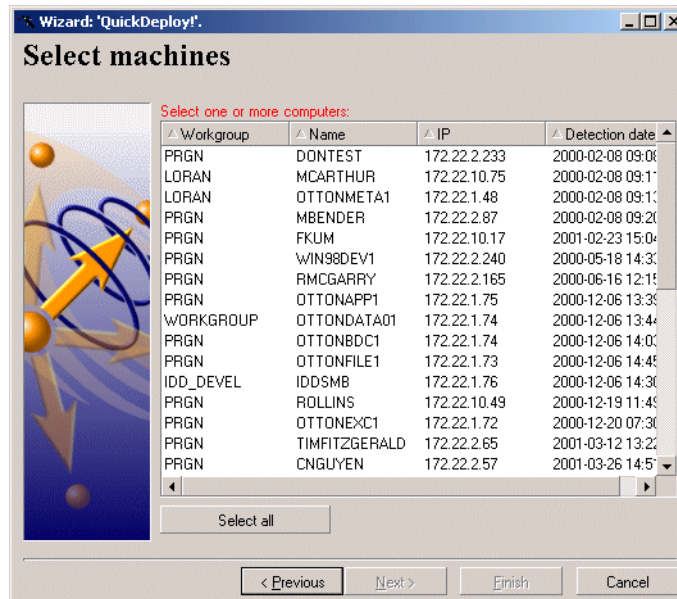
Wizard: 'QuickDeploy!'.

Select machines

Select one or more computers:

| Workgroup | Name | IP | Detection date |
|---|---|---|---|
| PRGN | DONTEST | 172.22.2.233 | 2000-02-08 09:0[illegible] |
| LORAN | MCARTHUR | 172.22.10.75 | 2000-02-08 09:1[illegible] |
| LORAN | OTTONMETA1 | 172.22.1.48 | 2000-02-08 09:1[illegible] |
| PRGN | MBENDER | 172.22.2.87 | 2000-02-08 09:2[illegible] |
| PRGN | FKUM | 172.22.10.17 | 2001-02-23 15:0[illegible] |
| PRGN | WIN98DEV1 | 172.22.2.240 | 2000-05-18 14:3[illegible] |
| PRGN | RMCGARRY | 172.22.2.165 | 2000-06-16 12:1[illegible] |
| PRGN | OTTONAPP1 | 172.22.1.75 | 2000-12-06 13:3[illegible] |
| WORKGROUP | OTTONDATA01 | 172.22.1.74 | 2000-12-06 13:4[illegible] |
| PRGN | OTTONBDC1 | 172.22.1.74 | 2000-12-06 14:0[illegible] |
| PRGN | OTTONFILE1 | 172.22.1.73 | 2000-12-06 14:4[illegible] |
| IDD_DEVEL | IDDSMB | 172.22.1.76 | 2000-12-06 14:3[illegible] |
| PRGN | ROLLINS | 172.22.10.49 | 2000-12-19 11:4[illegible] |
| PRGN | OTTONEXC1 | 172.22.1.72 | 2000-12-20 07:3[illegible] |
| PRGN | TIMFITZGERALD | 172.22.2.65 | 2001-03-12 13:2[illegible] |
| PRGN | CNGUYEN | 172.22.2.57 | 2001-03-26 14:5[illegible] |

Select all

< Previous Next > Finish Cancel